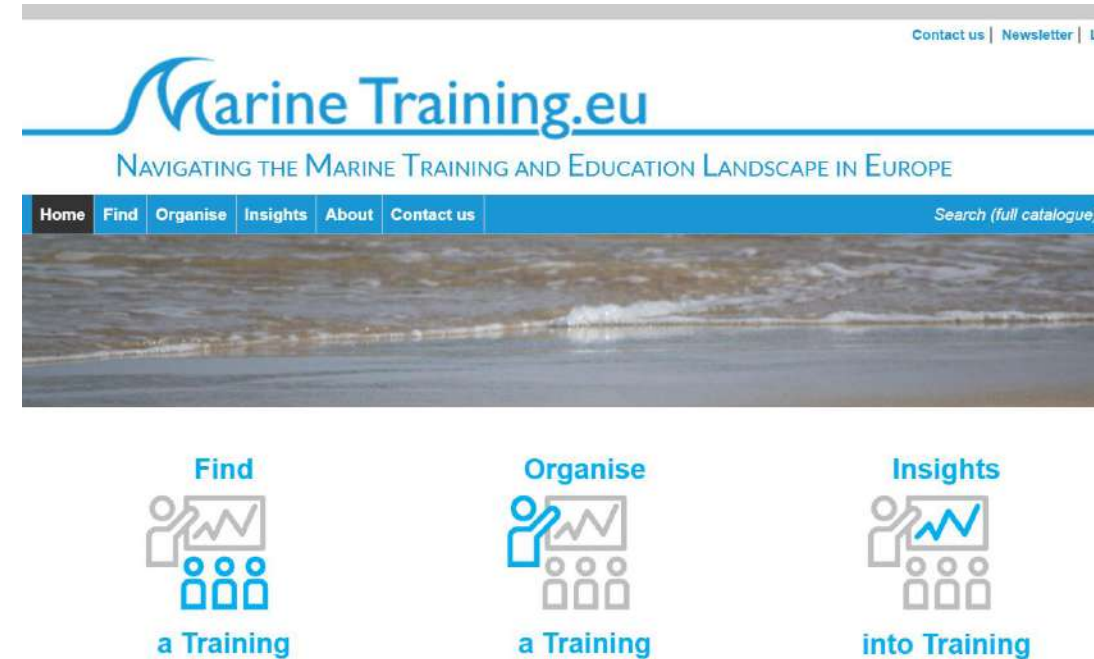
Contact us | Newsletter | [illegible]

Marine Training.eu

NAVIGATING THE MARINE TRAINING AND EDUCATION LANDSCAPE IN EUROPE

Home | Find | Organise | Insights | About | Contact us

Search (full catalogue

Find
a Training

Organise
a Training

Insights
into Training